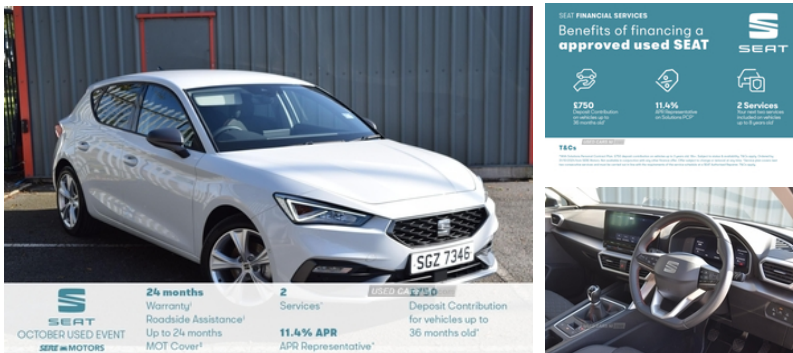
SGZ 7346

SEAT
OCTOBER USED EVENT
SERE MOTORS

24 months
Warranty¹
Roadside Assistance¹
Up to 24 months
MOT Cover²

2
Services³

11.4% APR
APR Representative⁴

£750
Deposit Contribution
for vehicles up to
36 months old⁵

SEAT FINANCIAL SERVICES
Benefits of financing a
approved used SEAT

SEAT

£750
Deposit Contribution on vehicles up to 36 months old

11.4%
APR Representative on Solutions PCP

2 Services
Your next two services included on vehicles up to 5 years old

T&Cs

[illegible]